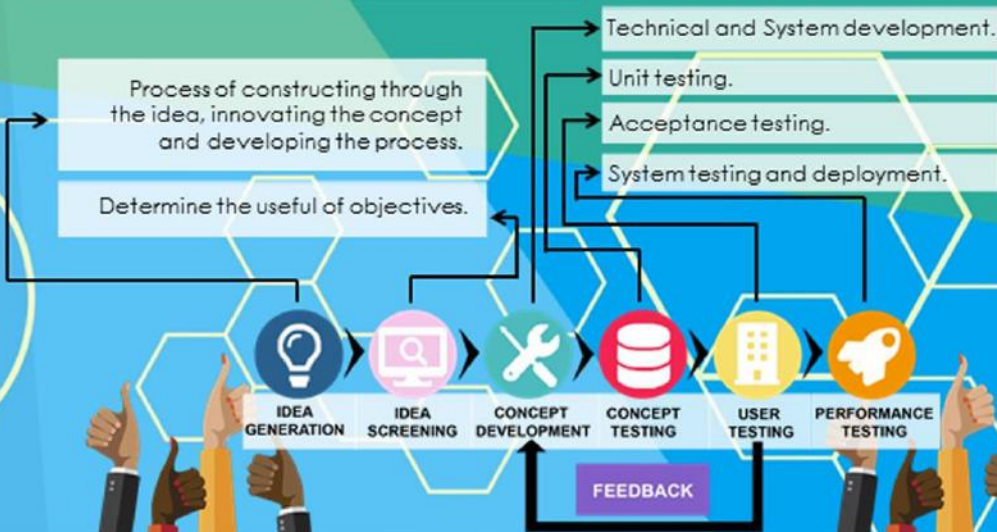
Technical and System development.

Unit testing.

Acceptance testing.

System testing and deployment.

Process of constructing through the idea, innovating the concept and developing the process.

Determine the useful of objectives.

IDEA GENERATION

IDEA SCREENING

CONCEPT DEVELOPMENT

CONCEPT TESTING

USER TESTING

PERFORMANCE TESTING

FEEDBACK